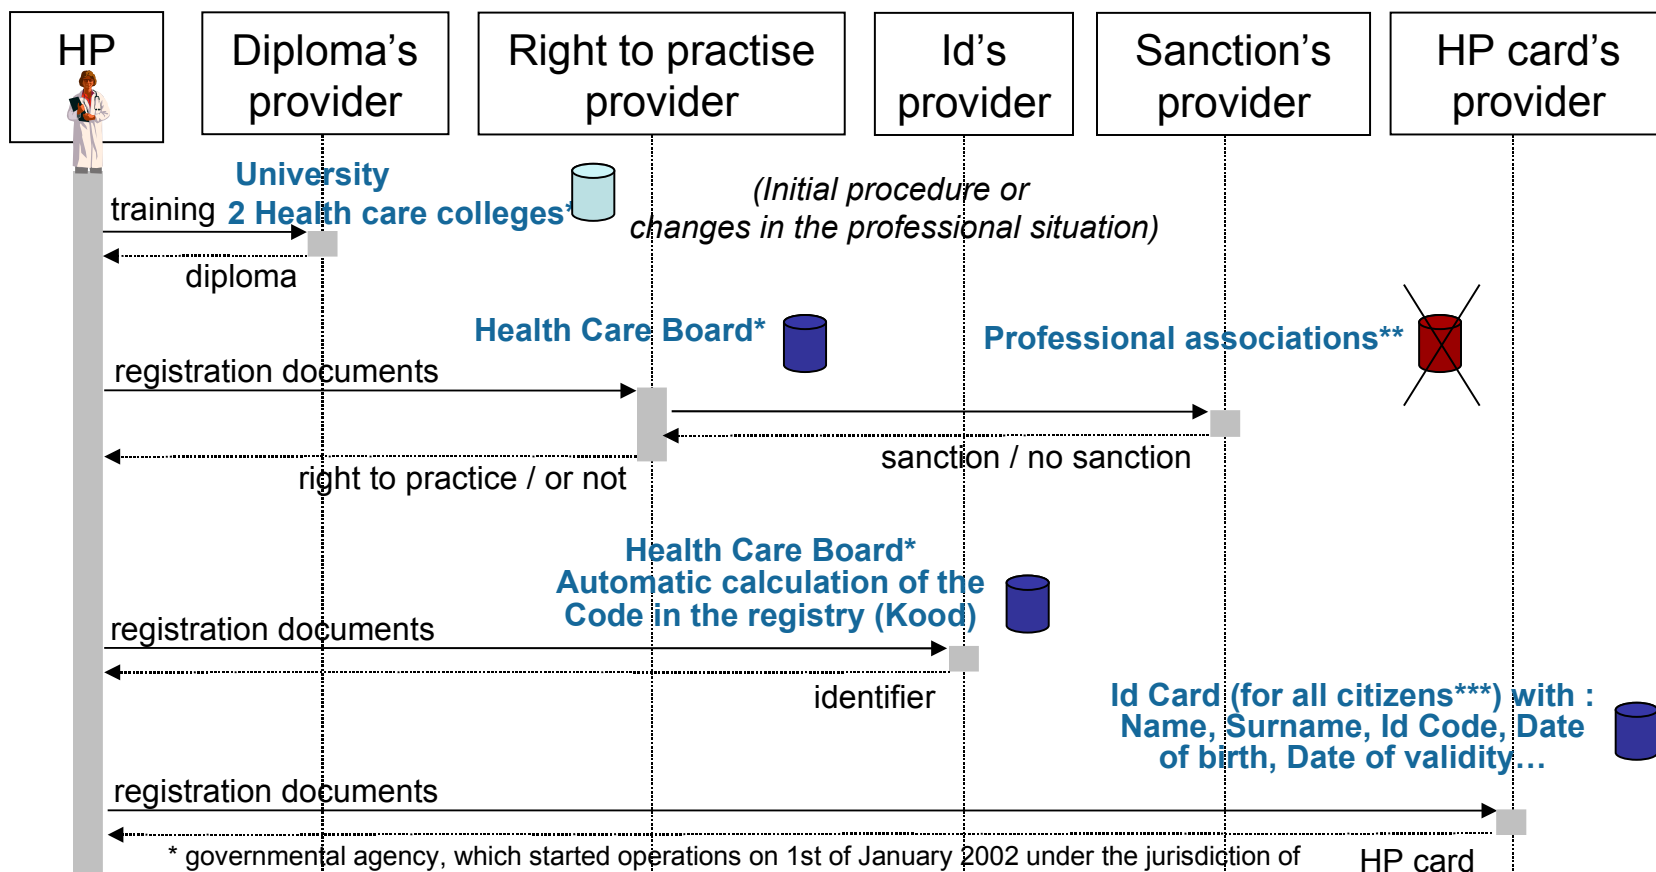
HP

Diploma's provider

Right to practise provider

Id's provider

Sanction's provider

HP card's provider

University
2 Health care colleges*

training

diploma

(Initial procedure or changes in the professional situation)

Health Care Board*

Professional associations**

registration documents

sanction / no sanction

right to practice / or not

Health Care Board*
Automatic calculation of the Code in the registry (Kood)

registration documents

identifier

Id Card (for all citizens***) with : Name, Surname, Id Code, Date of birth, Date of validity…

registration documents

HP card

* governmental agency, which started operations on 1st of January 2002 under the jurisdiction of